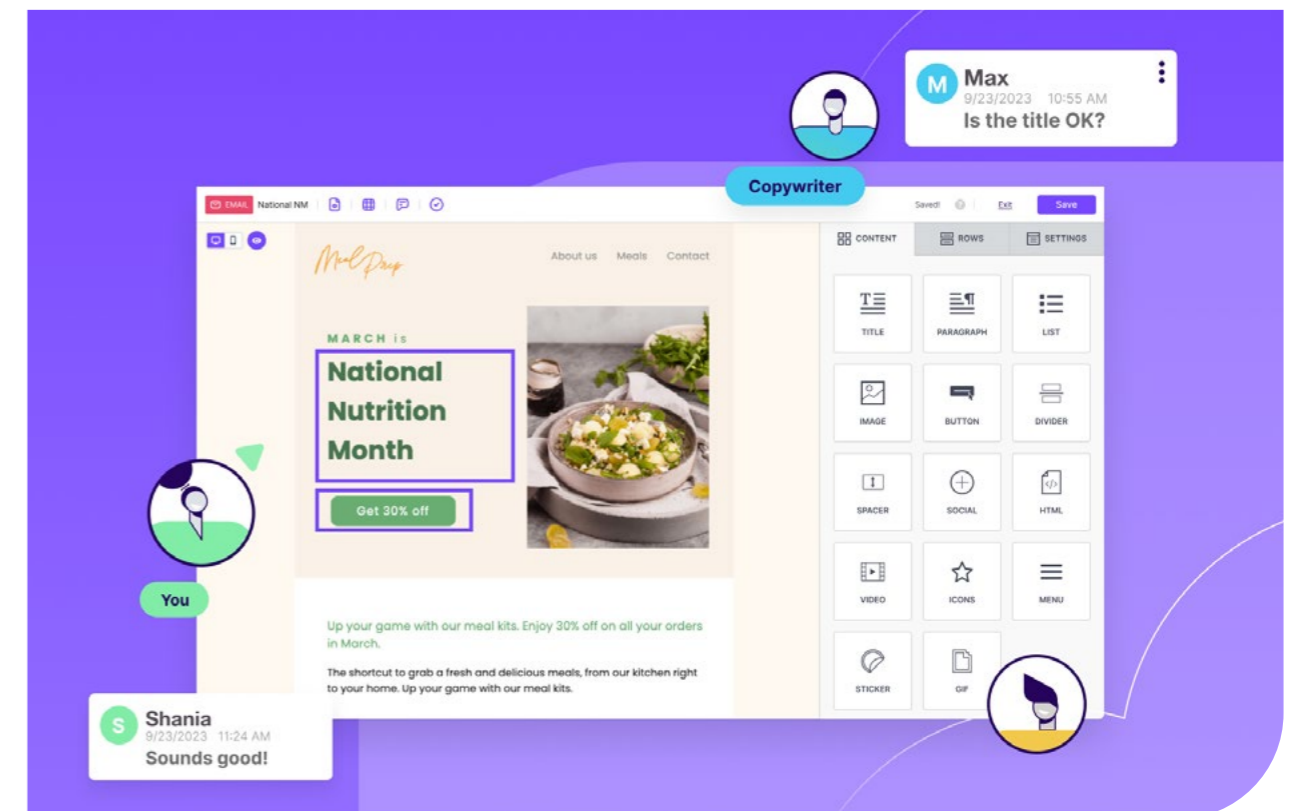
M Max
9/23/2023 10:55 AM
Is the title OK?

Copywriter

EMAIL National NM

Saved! Exit Save

Meal Prep

About us Meals Contact

MARCH is

National Nutrition Month

Get 30% off

Up your game with our meal kits. Enjoy 30% off on all your orders in March.

The shortcut to grab a fresh and delicious meals, from our kitchen right to your home. Up your game with our meal kits.

CONTENT ROWS SETTINGS

TITLE PARAGRAPH LIST
IMAGE BUTTON DIVIDER
SPACER SOCIAL HTML
VIDEO ICONS MENU
STICKER GIF

You

S Shania
9/23/2023 11:24 AM
Sounds good!